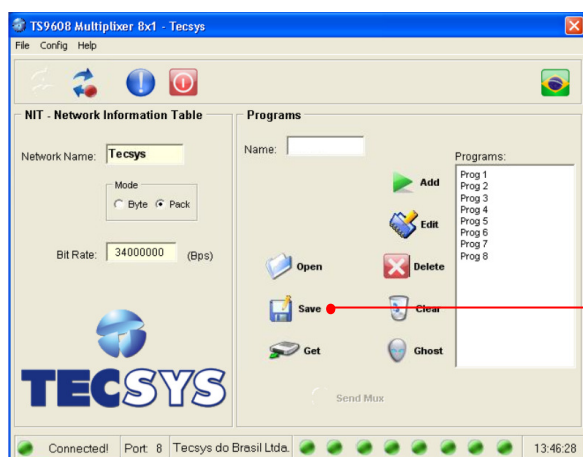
TS9608 Multiplixer 8x1 - Tecsys

File Config Help

NIT - Network Information Table

Network Name: Tecsys

Mode
Byte Pack

Bit Rate: 34000000 (Bps)

TECSYS

Programs

Name:

Programs:
Prog 1
Prog 2
Prog 3
Prog 4
Prog 5
Prog 6
Prog 7
Prog 8

Add
Edit
Open
Delete
Save
Clear
Get
Ghost
Send Mux

Connected! Port: 8 Tecsys do Brasil Ltda. 13:46:28